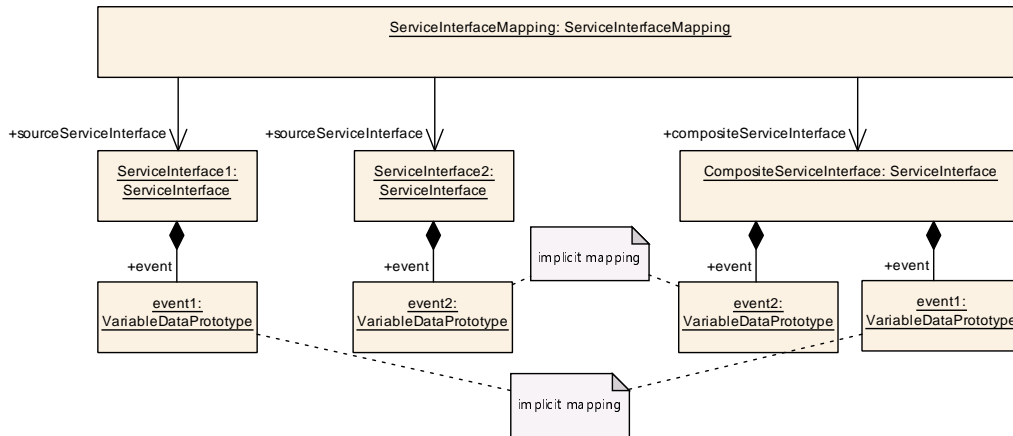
ServiceInterfaceMapping: ServiceInterfaceMapping

+sourceServiceInterface

+sourceServiceInterface

+compositeServiceInterface

ServiceInterface1: ServiceInterface

ServiceInterface2: ServiceInterface

CompositeServiceInterface: ServiceInterface

+event

+event

implicit mapping

+event

+event

event1: VariableDataPrototype

event2: VariableDataPrototype

event2: VariableDataPrototype

event1: VariableDataPrototype

implicit mapping